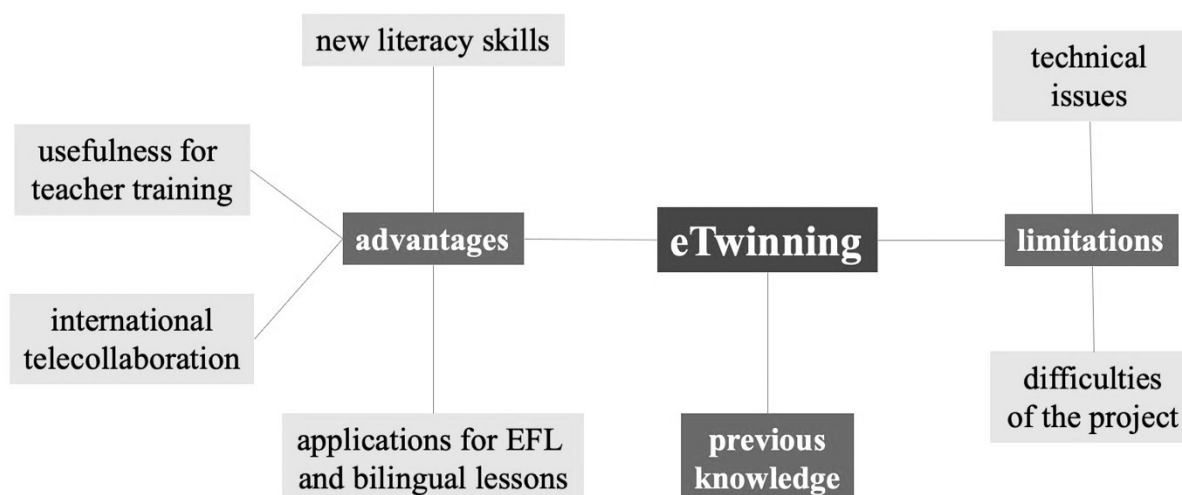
new literacy skills

technical issues

usefulness for teacher training

advantages

eTwinning

limitations

international telecollaboration

difficulties of the project

applications for EFL and bilingual lessons

previous knowledge